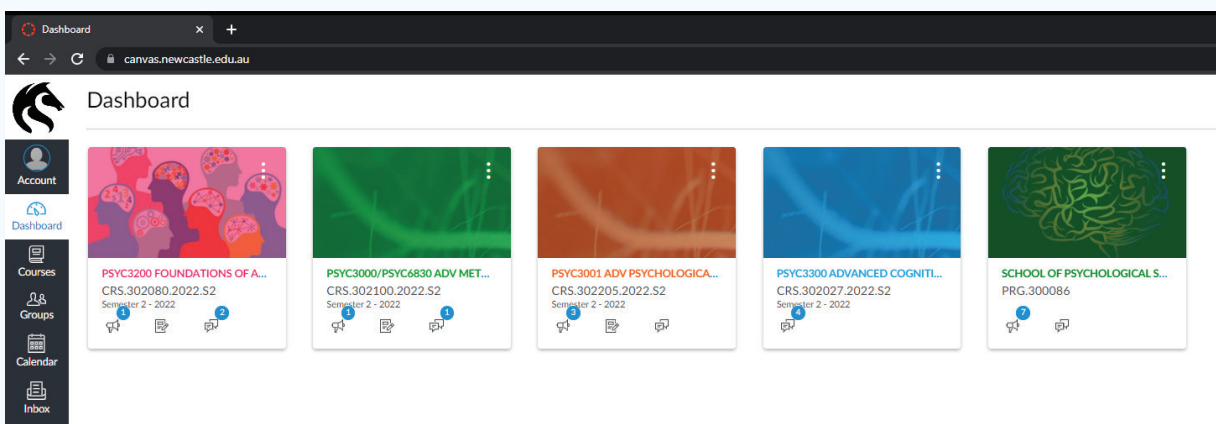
Dashboard ×
+
canvas.newcastle.edu.au

Account
Dashboard
Courses
Groups
Calendar
Inbox

Dashboard

PSYC3200 FOUNDATIONS OF A...
CRS.302080.2022.S2
Semester 2 - 2022
1 2

PSYC3000/PSYC6830 ADV MET...
CRS.302100.2022.S2
Semester 2 - 2022
1 1

PSYC3001 ADV PSYCHOLOGICA...
CRS.302205.2022.S2
Semester 2 - 2022
3

PSYC3300 ADVANCED COGNITI...
CRS.302027.2022.S2
Semester 2 - 2022
4

SCHOOL OF PSYCHOLOGICAL S...
PRG.300086
7